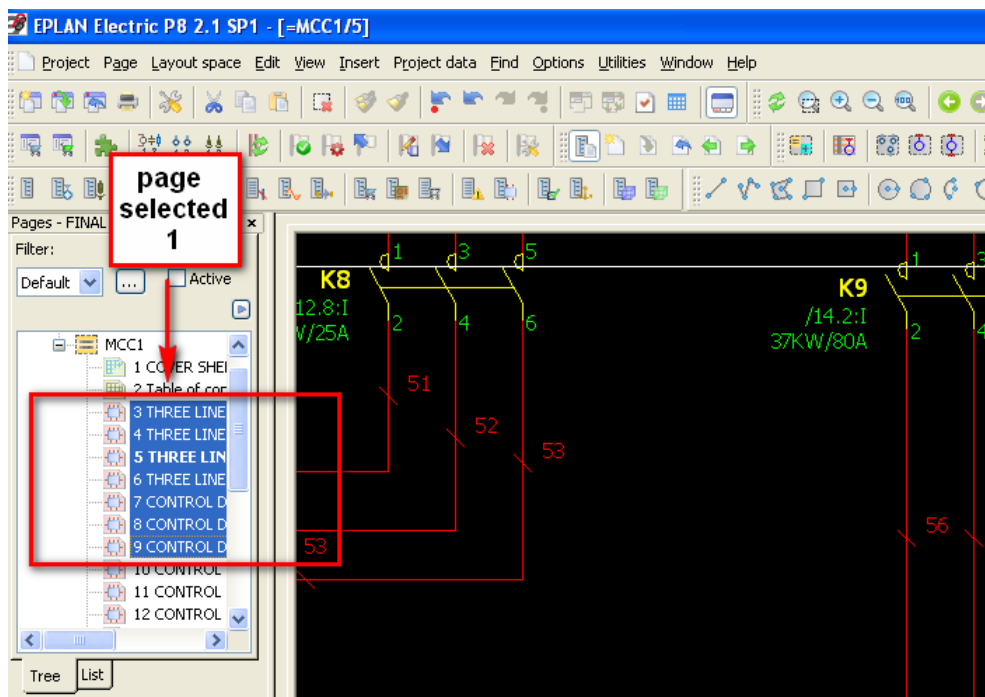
EPLAN Electric P8 2.1 SP1 - [=MCC1/5]

Project Page Layout space Edit View Insert Project data Find Options Utilities Window Help

page selected 1

Pages - FINAL

Filter:

Default

...

Active

MCC1

1 COVER SHEI

2 Table of cor

3 THREE LINE

4 THREE LINE

5 THREE LIN

6 THREE LINE

7 CONTROL D

8 CONTROL D

9 CONTROL D

10 CONTROL

11 CONTROL

12 CONTROL

Tree List

1 3 5

K8

12.8:I

W/25A

2 4 6

K9

/14.2:I

37KW/80A

1 3

2 4

51

52

53

53

56